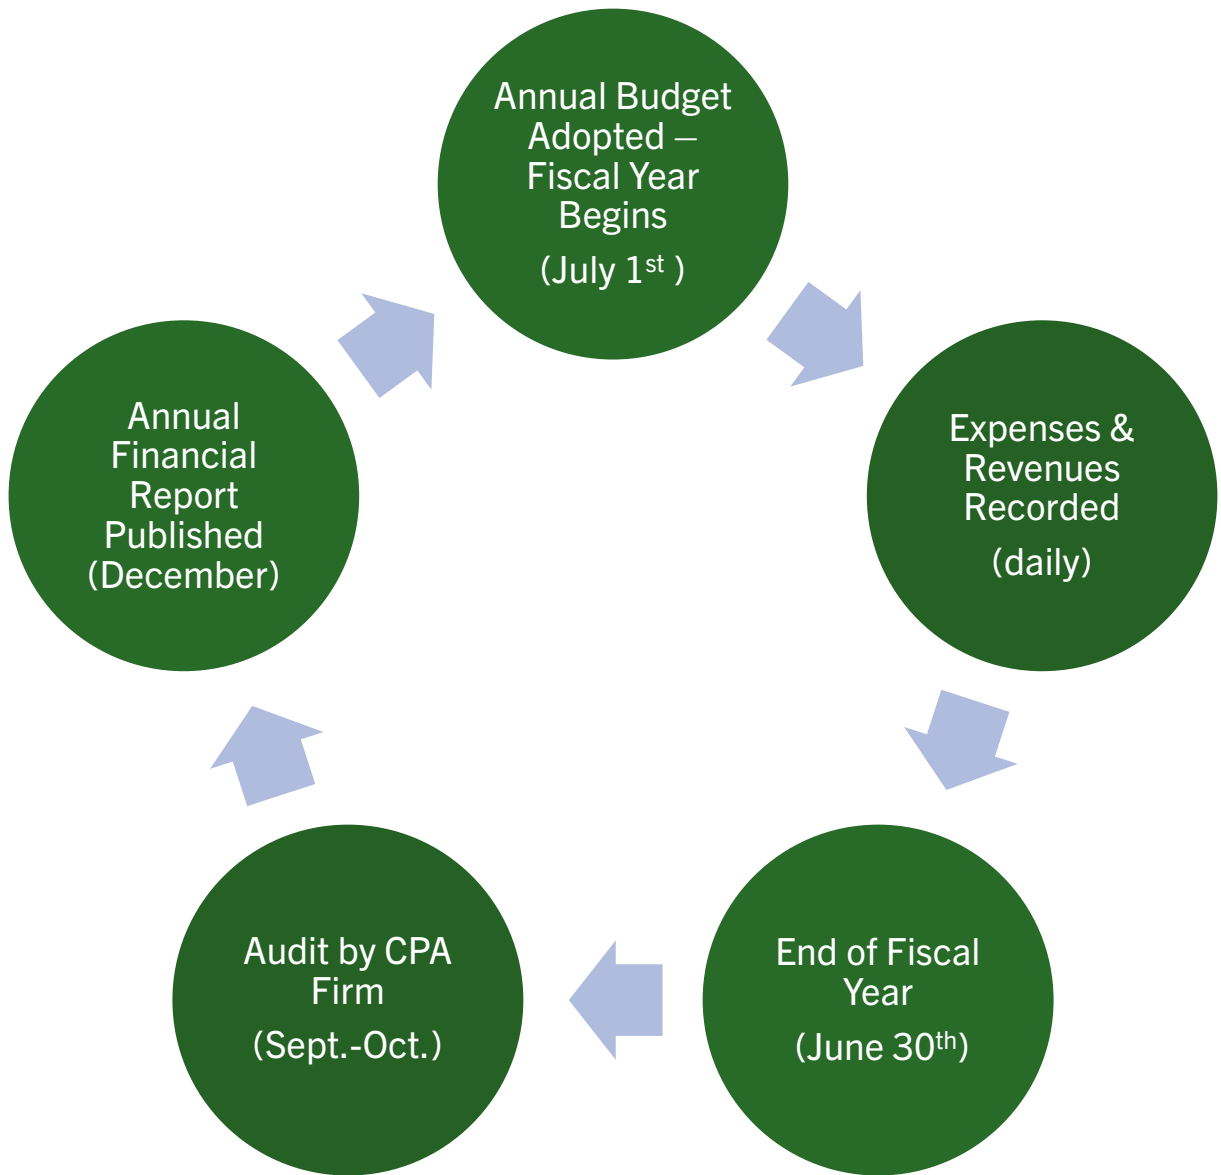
Annual Budget Adopted – Fiscal Year Begins

(July 1$^{st}$ )

Expenses & Revenues Recorded

(daily)

End of Fiscal Year

(June 30$^{th}$)

Audit by CPA Firm

(Sept.-Oct.)

Annual Financial Report Published (December)